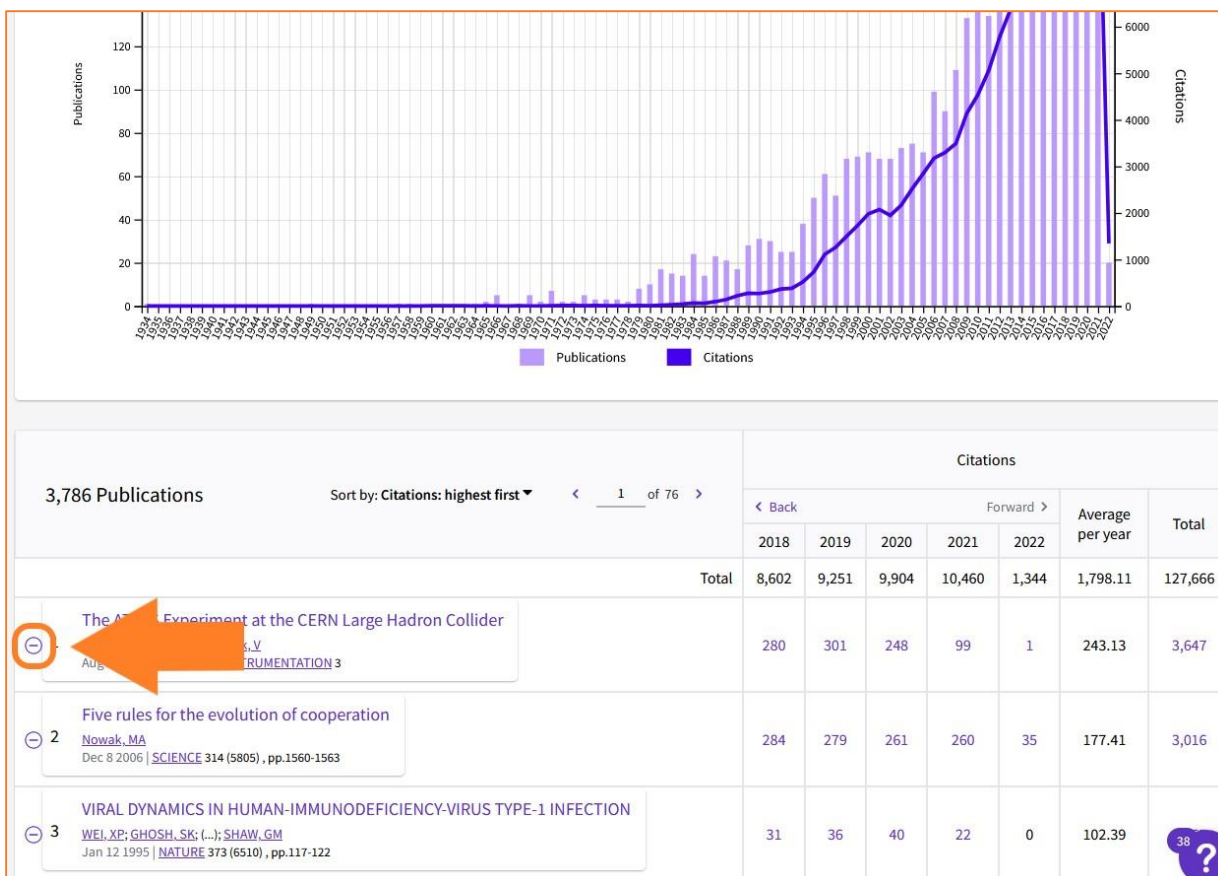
Publications

120
100
80
60
40
20
0

6000
5000
4000
3000
2000
1000
0

Citations

1934 1935 1936 1937 1938 1939 1940 1941 1942 1943 1944 1945 1946 1947 1948 1949 1950 1951 1952 1953 1954 1955 1956 1957 1958 1959 1960 1961 1962 1963 1964 1965 1966 1967 1968 1969 1970 1971 1972 1973 1974 1975 1976 1977 1978 1979 1980 1981 1982 1983 1984 1985 1986 1987 1988 1989 1990 1991 1992 1993 1994 1995 1996 1997 1998 1999 2000 2001 2002 2003 2004 2005 2006 2007 2008 2009 2010 2011 2012 2013 2014 2015 2016 2017 2018 2019 2020 2021 2022

Publications Citations

3,786 Publications

Sort by: Citations: highest first

1 of 76

Citations

< Back Forward >

| | 2018 | 2019 | 2020 | 2021 | 2022 | Average per year | Total |
|---|---|---|---|---|---|---|---|
| Total | 8,602 | 9,251 | 9,904 | 10,460 | 1,344 | 1,798.11 | 127,666 |
| The AT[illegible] Experiment at the CERN Large Hadron Collider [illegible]k, V Aug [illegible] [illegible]TRUMENTATION 3 | 280 | 301 | 248 | 99 | 1 | 243.13 | 3,647 |
| 2 Five rules for the evolution of cooperation Nowak, MA Dec 8 2006 \| SCIENCE 314 (5805) , pp.1560-1563 | 284 | 279 | 261 | 260 | 35 | 177.41 | 3,016 |
| 3 VIRAL DYNAMICS IN HUMAN-IMMUNODEFICIENCY-VIRUS TYPE-1 INFECTION WEI, XP; GHOSH, SK; (...); SHAW, GM Jan 12 1995 \| NATURE 373 (6510) , pp.117-122 | 31 | 36 | 40 | 22 | 0 | 102.39 | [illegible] |

38
?